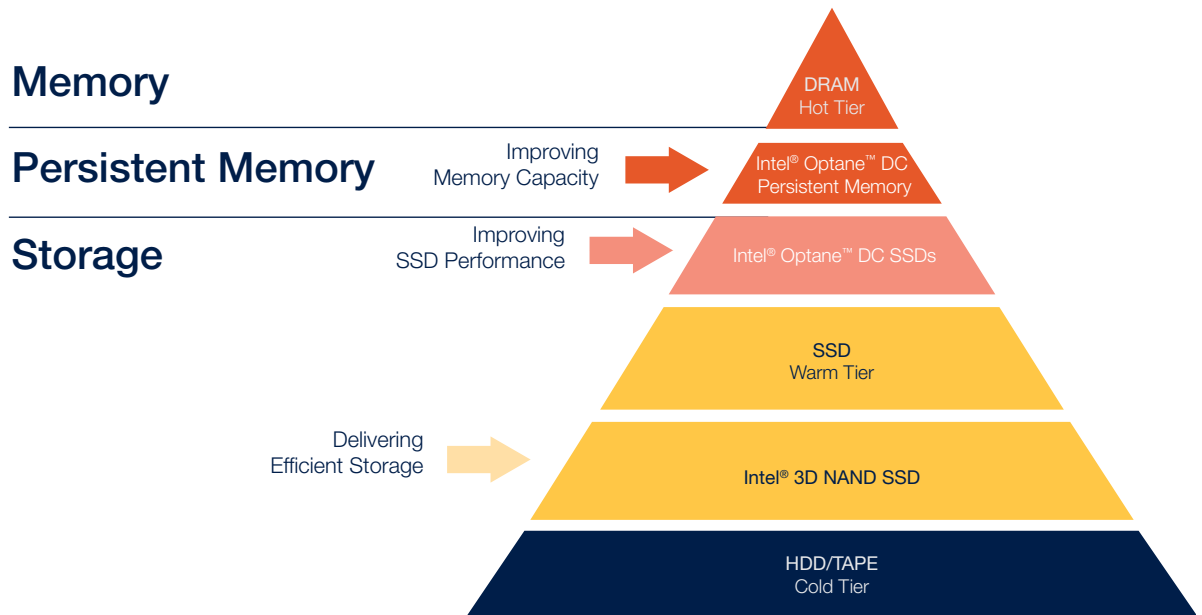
Memory

DRAM
Hot Tier

Persistent Memory

Improving
Memory Capacity

Intel® Optane™ DC
Persistent Memory

Storage

Improving
SSD Performance

Intel® Optane™ DC SSDs

SSD
Warm Tier

Delivering
Efficient Storage

Intel® 3D NAND SSD

HDD/TAPE
Cold Tier